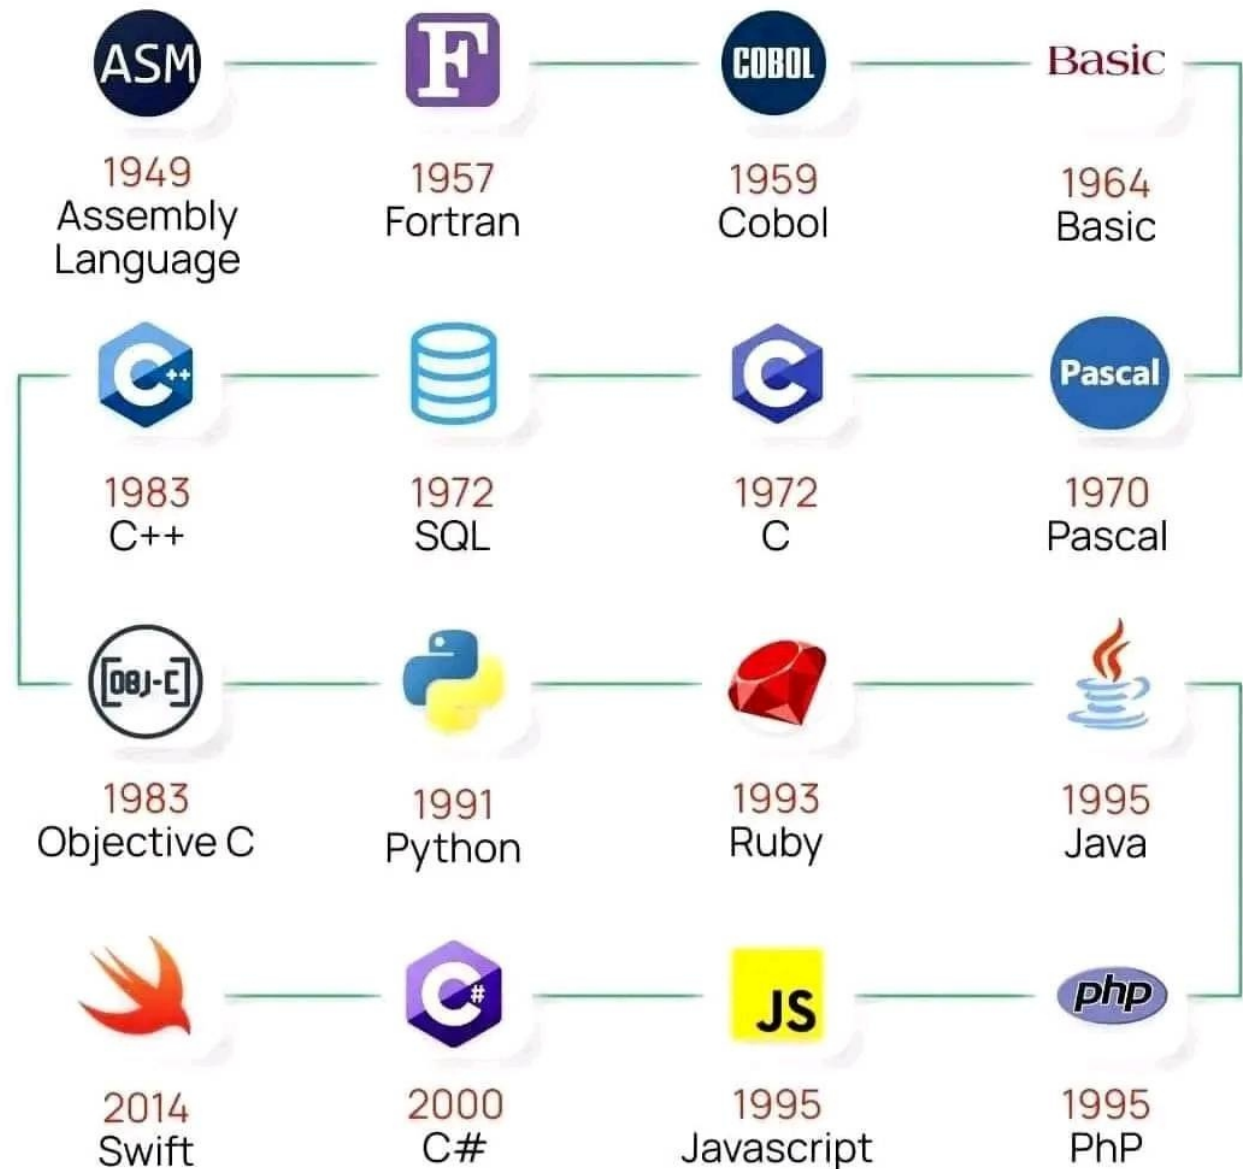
ASM
1949
Assembly Language

F
1957
Fortran

COBOL
1959
Cobol

Basic
1964
Basic

Pascal
1970
Pascal

C
1972
C

1972
SQL

C++
1983
C++

OBJ-C
1983
Objective C

1991
Python

1993
Ruby

1995
Java

php
1995
PhP

JS
1995
Javascript

C#
2000
C#

2014
Swift